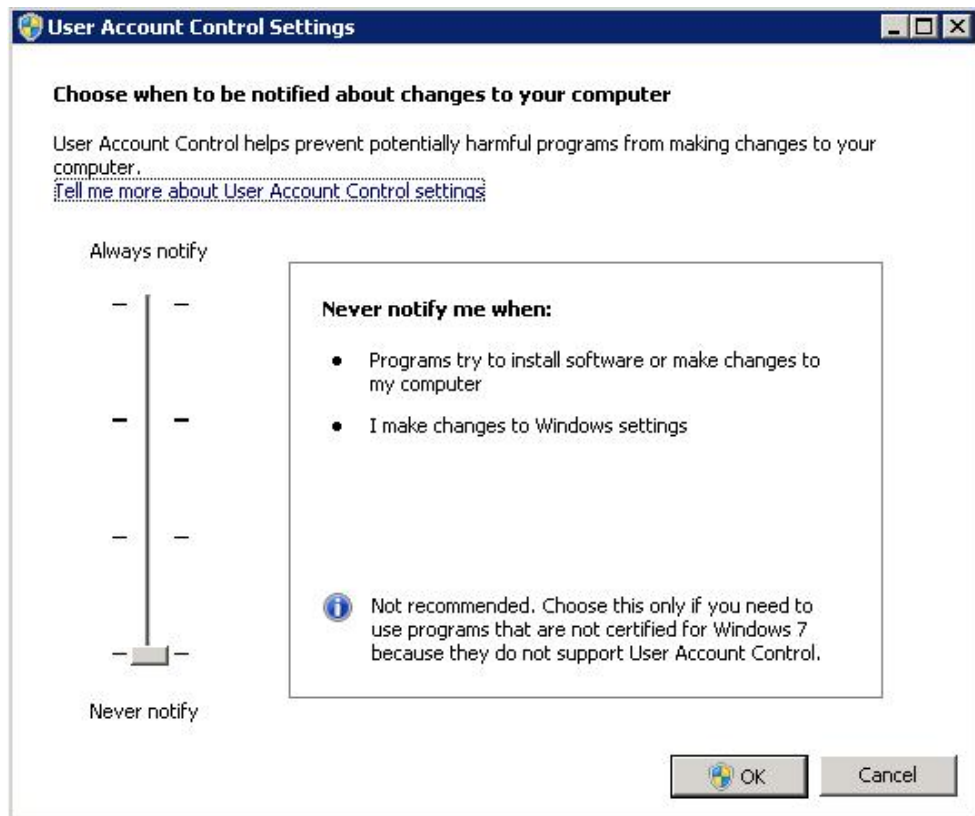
User Account Control Settings

Choose when to be notified about changes to your computer

User Account Control helps prevent potentially harmful programs from making changes to your computer.
Tell me more about User Account Control settings

Always notify

Never notify me when:

- Programs try to install software or make changes to my computer
- I make changes to Windows settings

Not recommended. Choose this only if you need to use programs that are not certified for Windows 7 because they do not support User Account Control.

Never notify

OK

Cancel